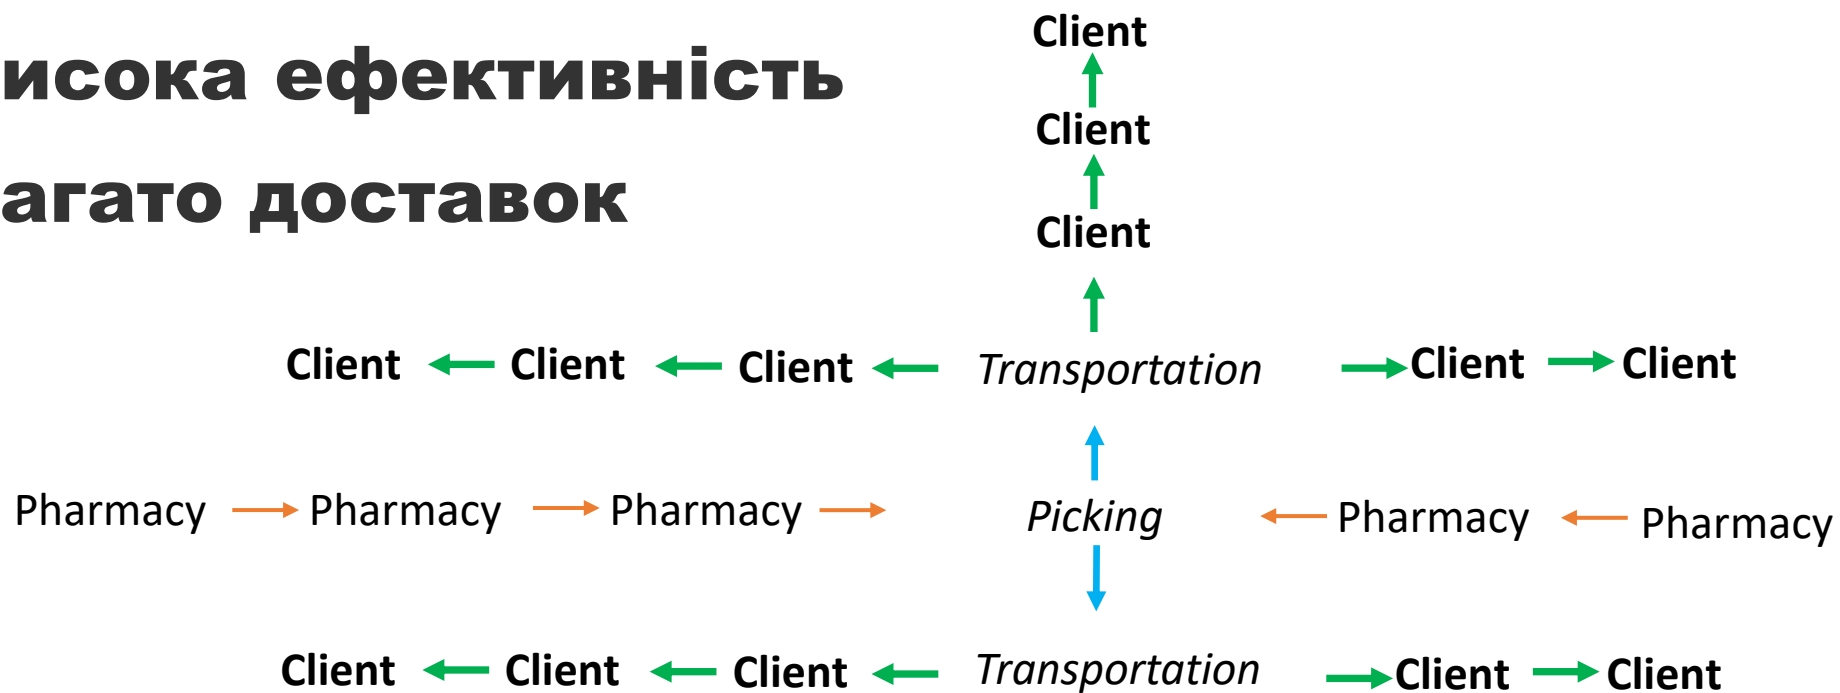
исока ефективність

агато доставок

Client

Client

Client

Client Client Client Transportation Client Client

Pharmacy Pharmacy Pharmacy Picking Pharmacy Pharmacy

Client Client Client Transportation Client Client